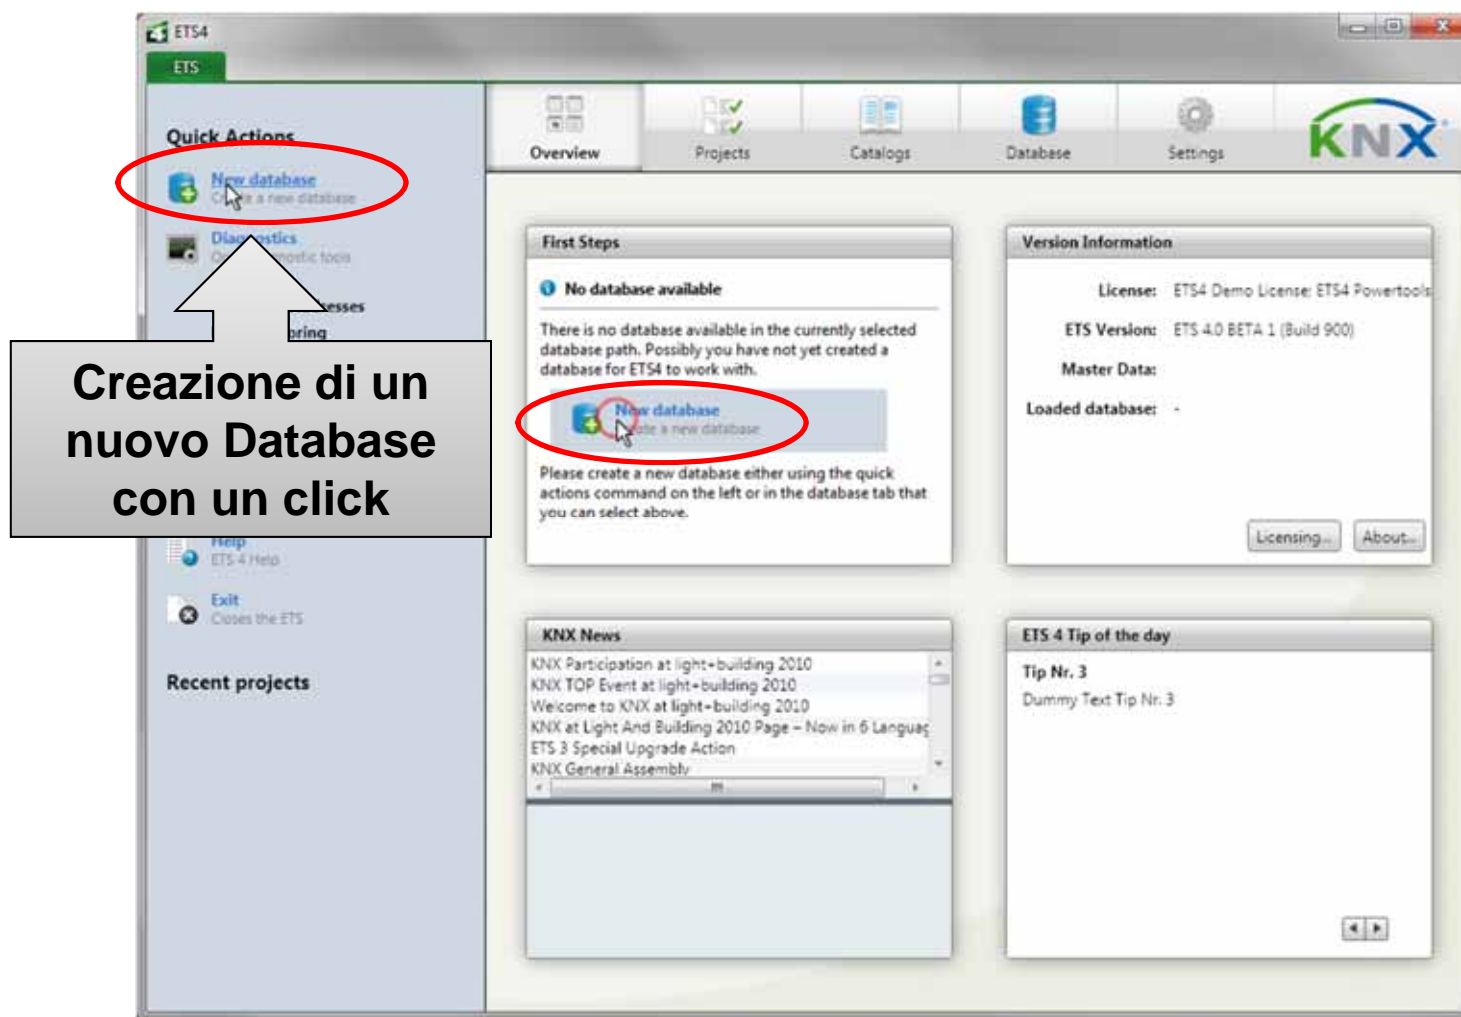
ETS4
ETS

Quick Actions
New database
Cr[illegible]te a new database
Diag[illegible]stics
O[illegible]nostic tools
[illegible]esses
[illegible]oring

Creazione di un nuovo Database con un click

Help
ETS 4 Help
Exit
Closes the ETS

Recent projects

Overview
Projects
Catalogs
Database
Settings
KNX

First Steps
No database available
There is no database available in the currently selected database path. Possibly you have not yet created a database for ETS4 to work with.
New database
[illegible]ate a new database
Please create a new database either using the quick actions command on the left or in the database tab that you can select above.

Version Information
License: ETS4 Demo License: ETS4 Powertools
ETS Version: ETS 4.0 BETA 1 (Build 900)
Master Data:
Loaded database: -
Licensing...
About...

KNX News
KNX Participation at light+building 2010
KNX TOP Event at light+building 2010
Welcome to KNX at light+building 2010
KNX at Light And Building 2010 Page – Now in 6 Languag
ETS 3 Special Upgrade Action
KNX General Assembly

ETS 4 Tip of the day
Tip Nr. 3
Dummy Text Tip Nr. 3